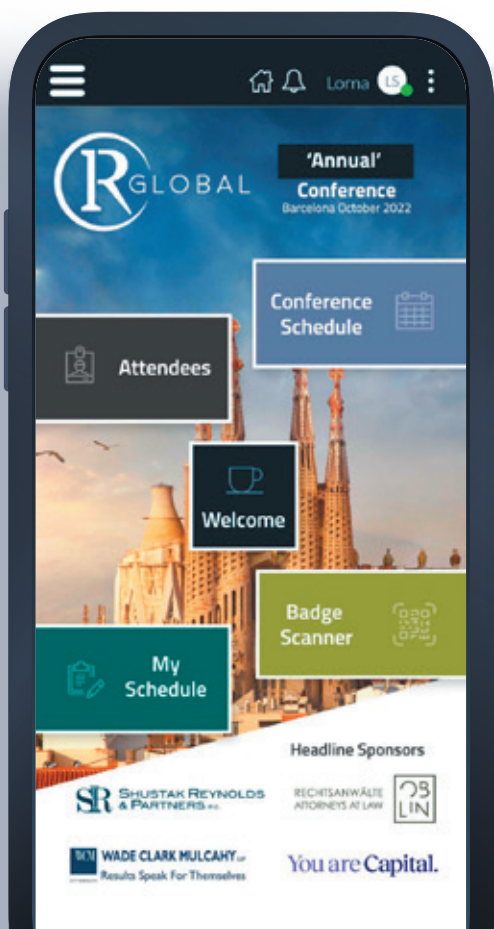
Lorna LS

R GLOBAL

'Annual'
Conference
Barcelona October 2022

Conference Schedule

Attendees

Welcome

Badge Scanner

My Schedule

Headline Sponsors

SR SHUSTAK REYNOLDS & PARTNERS P.C.

RECHTSANWÄLTE ATTORNEYS AT LAW OB LIN

WCM WADE CLARK MULCAHY LLP Results Speak For Themselves

You are Capital.